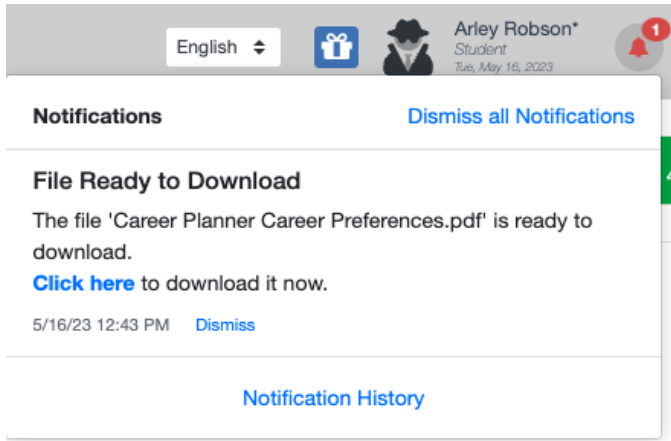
English

Arley Robson*
Student
Tue, May 16, 2023

1

Notifications

Dismiss all Notifications

File Ready to Download

The file 'Career Planner Career Preferences.pdf' is ready to download.

Click here to download it now.

5/16/23 12:43 PM Dismiss

Notification History